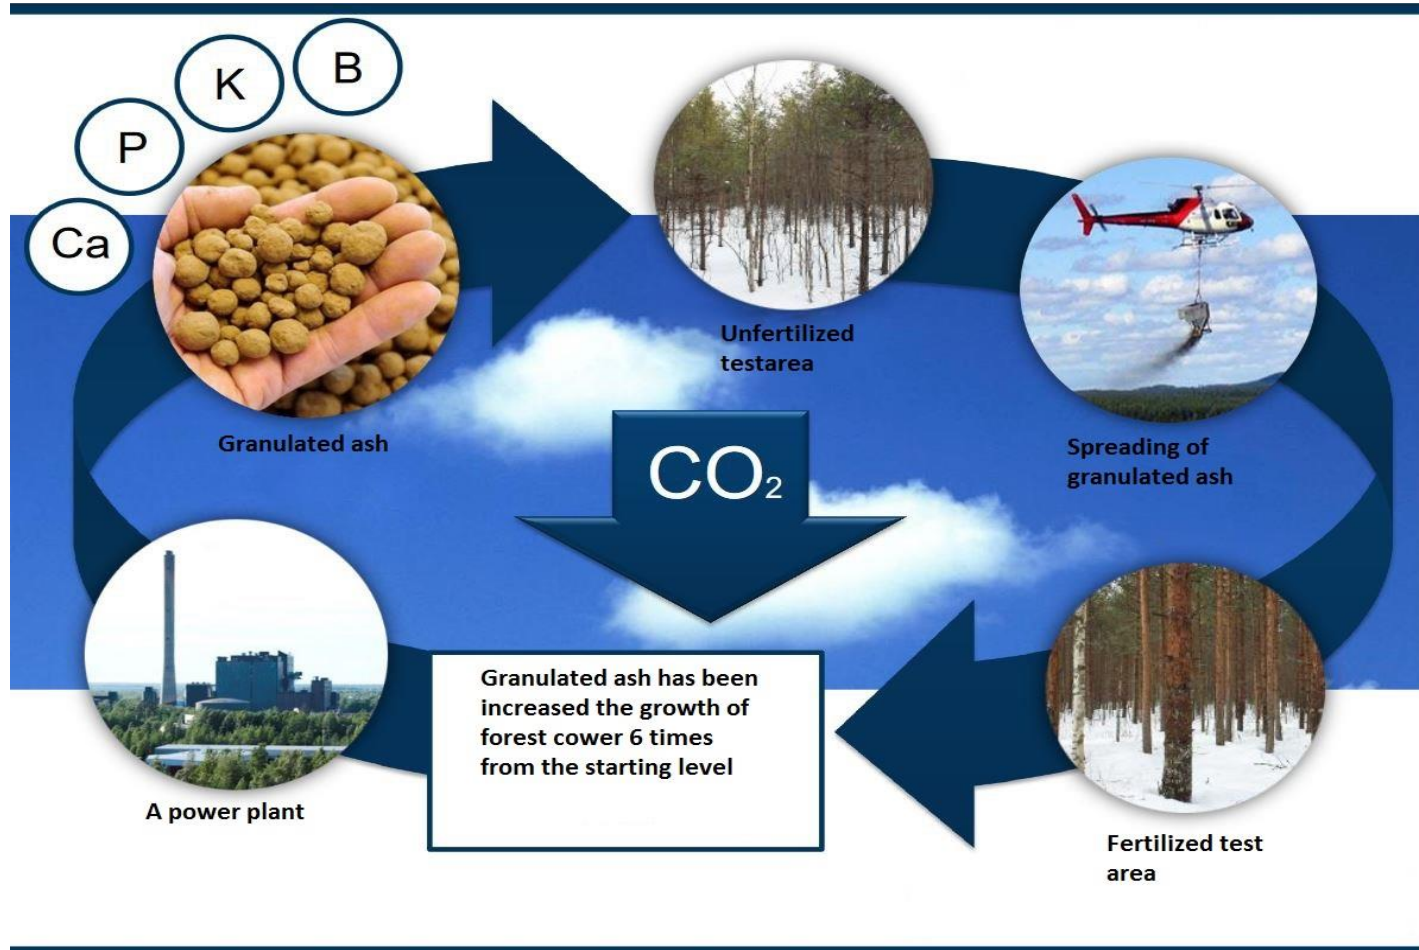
B

K

P

Ca

Granulated ash

Unfertilized testarea

Spreading of granulated ash

$CO_2$

A power plant

Granulated ash has been increased the growth of forest cower 6 times from the starting level

Fertilized test area